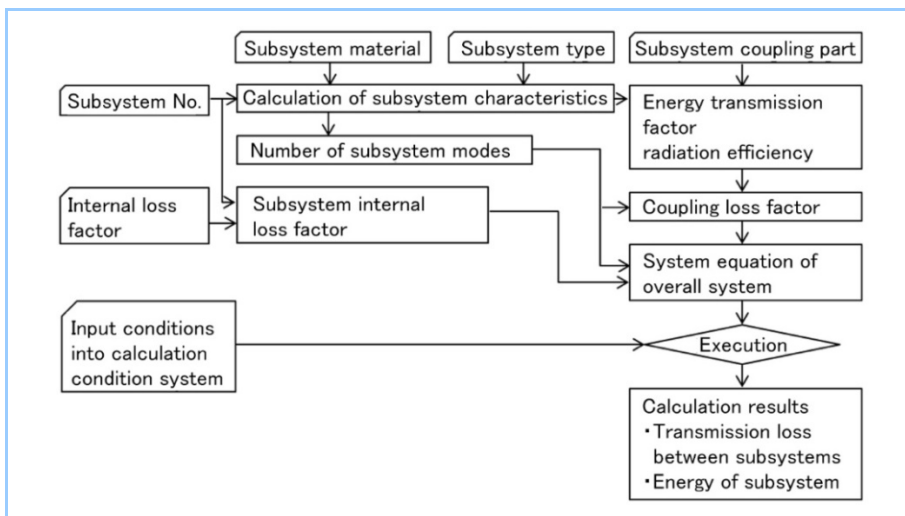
Subsystem material

Subsystem type

Subsystem coupling part

Subsystem No.

Calculation of subsystem characteristics

Energy transmission factor radiation efficiency

Number of subsystem modes

Internal loss factor

Subsystem internal loss factor

Coupling loss factor

System equation of overall system

Input conditions into calculation condition system

Execution

Calculation results
・Transmission loss between subsystems
・Energy of subsystem